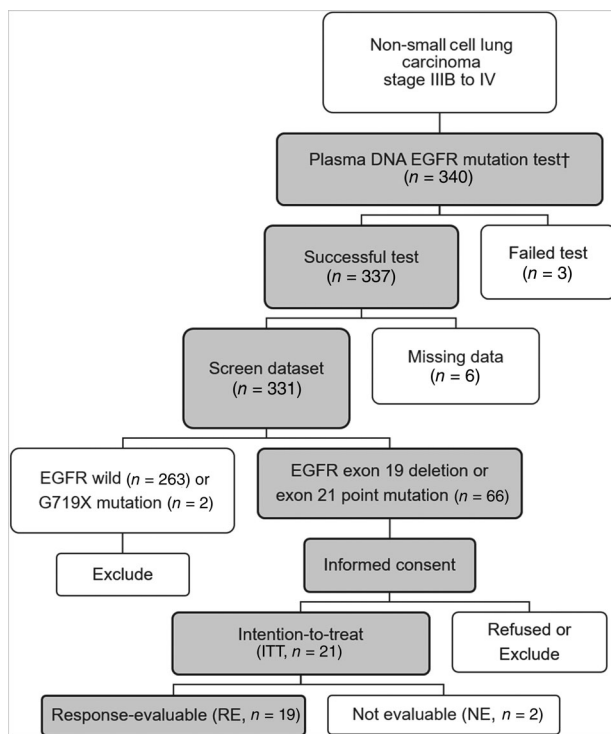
Non-small cell lung carcinoma stage IIIB to IV

Plasma DNA EGFR mutation test†
($n$ = 340)

Successful test
($n$ = 337)

Failed test
($n$ = 3)

Screen dataset
($n$ = 331)

Missing data
($n$ = 6)

EGFR wild ($n$ = 263) or G719X mutation ($n$ = 2)

EGFR exon 19 deletion or exon 21 point mutation ($n$ = 66)

Exclude

Informed consent

Intention-to-treat
(ITT, $n$ = 21)

Refused or Exclude

Response-evaluable (RE, $n$ = 19)

Not evaluable (NE, $n$ = 2)